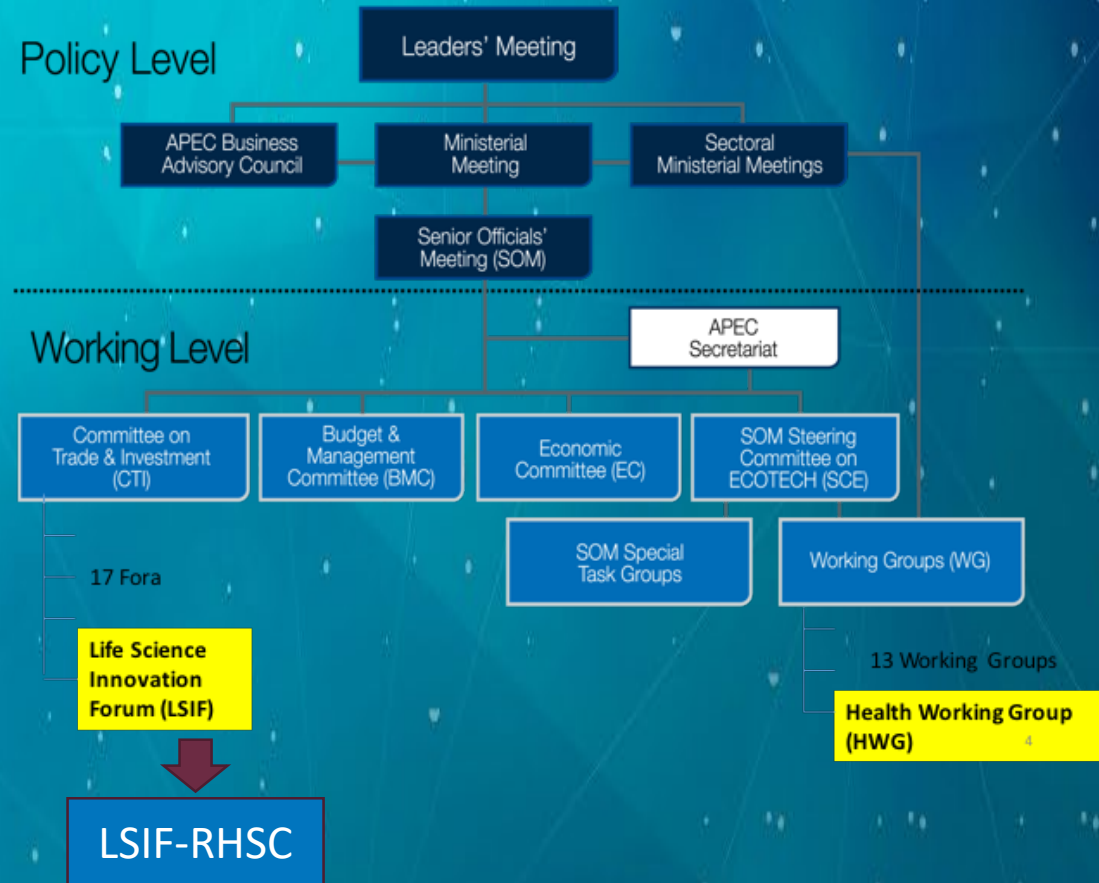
Policy Level

Leaders' Meeting

APEC Business Advisory Council

Ministerial Meeting

Sectoral Ministerial Meetings

Senior Officials' Meeting (SOM)

Working Level

APEC Secretariat

Committee on Trade & Investment (CTI)

Budget & Management Committee (BMC)

Economic Committee (EC)

SOM Steering Committee on ECOTECH (SCE)

SOM Special Task Groups

Working Groups (WG)

17 Fora

Life Science Innovation Forum (LSIF)

LSIF-RHSC

13 Working Groups

Health Working Group (HWG)

4